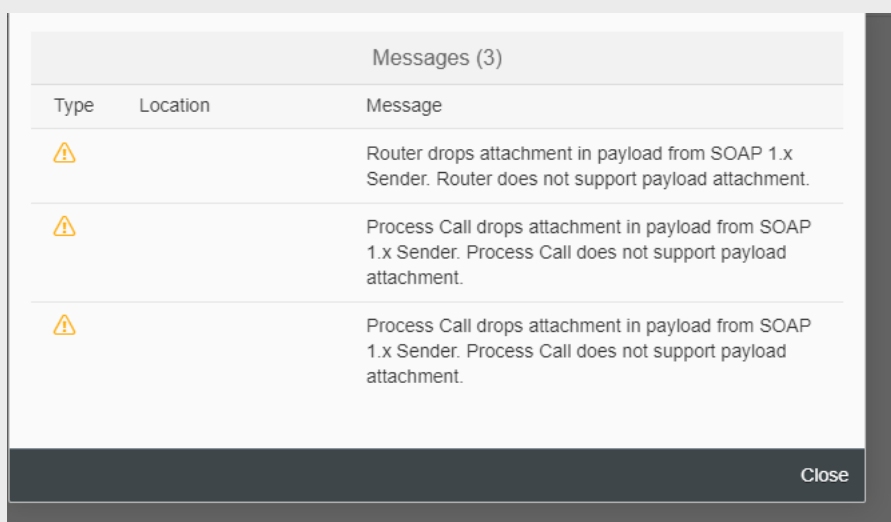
Messages (3)

| Type | Location | Message |
|---|---|---|
| ⚠ | | Router drops attachment in payload from SOAP 1.x Sender. Router does not support payload attachment. |
| ⚠ | | Process Call drops attachment in payload from SOAP 1.x Sender. Process Call does not support payload attachment. |
| ⚠ | | Process Call drops attachment in payload from SOAP 1.x Sender. Process Call does not support payload attachment. |

Close